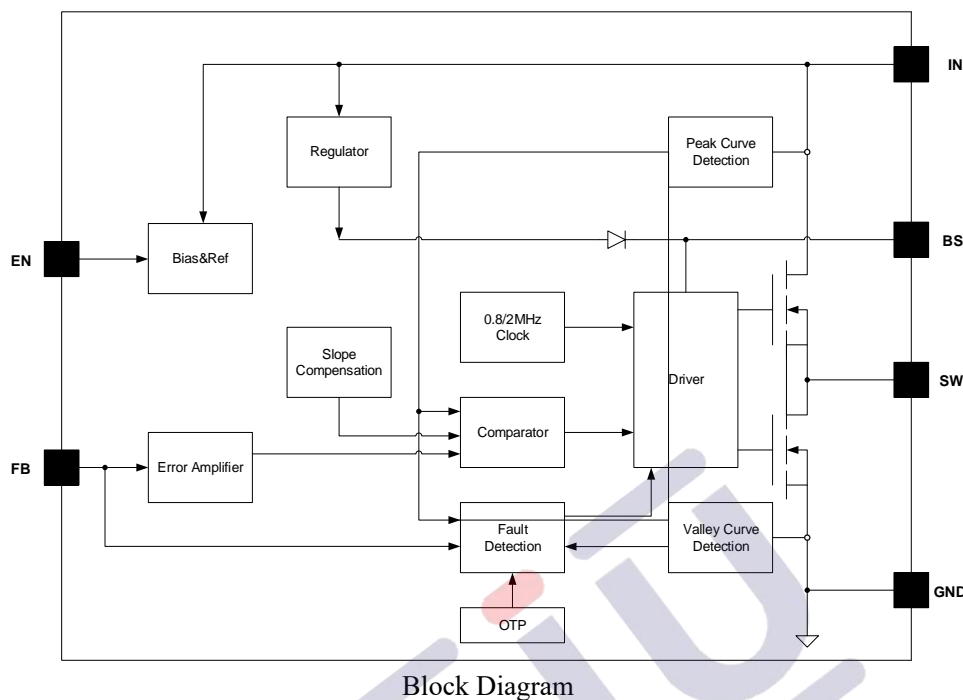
IN

Regulator

Peak Curve Detection

BS

EN

Bias&Ref

0.8/2MHz Clock

Driver

SW

Slope Compensation

Comparator

FB

Error Amplifier

Fault Detection

Valley Curve Detection

GND

OTP

Block Diagram